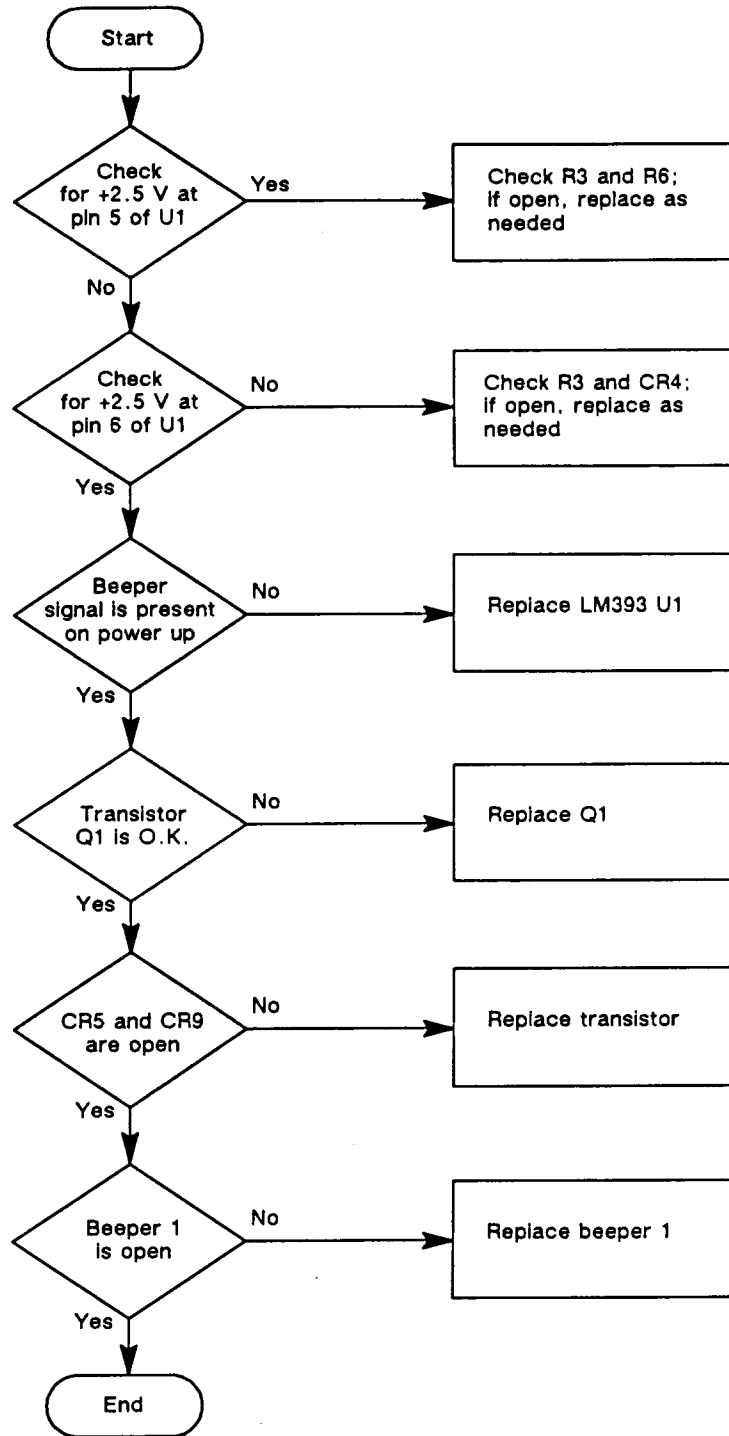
Start

Check for +2.5 V at pin 5 of U1

Yes

Check R3 and R6; if open, replace as needed

No

Check for +2.5 V at pin 6 of U1

No

Check R3 and CR4; if open, replace as needed

Yes

Beeper signal is present on power up

No

Replace LM393 U1

Yes

Transistor Q1 is O.K.

No

Replace Q1

Yes

CR5 and CR9 are open

No

Replace transistor

Yes

Beeper 1 is open

No

Replace beeper 1

Yes

End